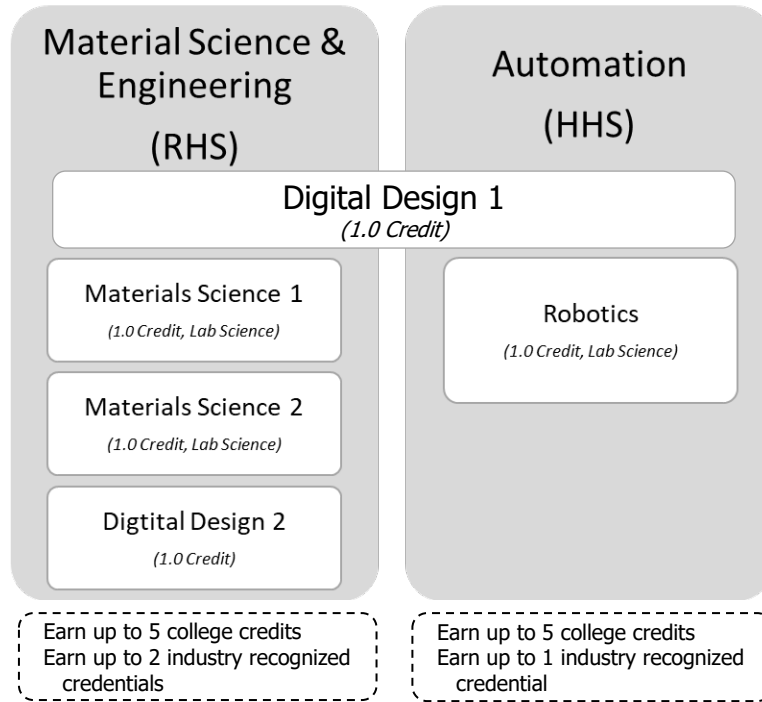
Material Science & Engineering
(RHS)

Automation
(HHS)

Digital Design 1
(1.0 Credit)

Materials Science 1
(1.0 Credit, Lab Science)

Materials Science 2
(1.0 Credit, Lab Science)

Digtital Design 2
(1.0 Credit)

Robotics
(1.0 Credit, Lab Science)

Earn up to 5 college credits
Earn up to 2 industry recognized credentials

Earn up to 5 college credits
Earn up to 1 industry recognized credential